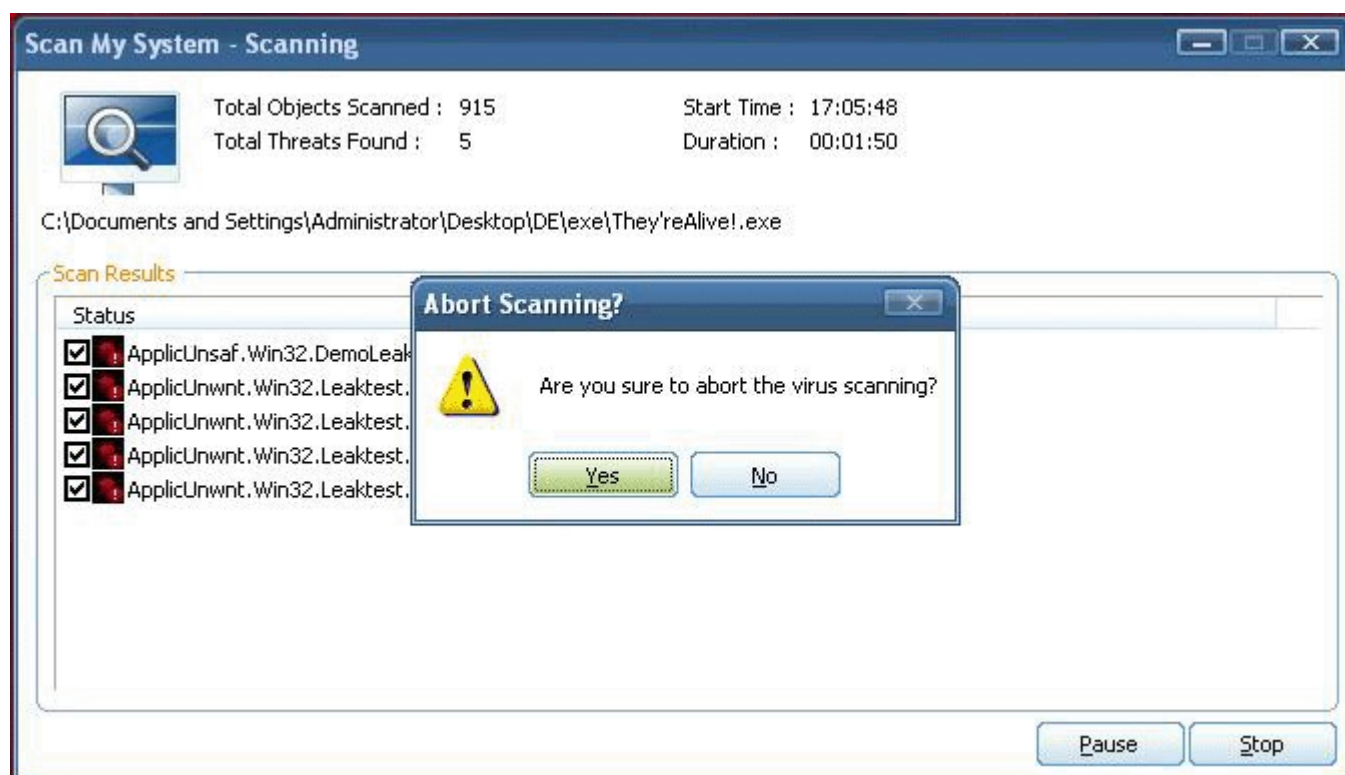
Scan My System - Scanning

Total Objects Scanned : 915
Total Threats Found : 5

Start Time : 17:05:48
Duration : 00:01:50

C:\Documents and Settings\Administrator\Desktop\DE\exe\They'reAlive!.exe

Scan Results

Status

ApplicUnsaf.Win32.DemoLeak
ApplicUnwnt.Win32.Leaktest.
ApplicUnwnt.Win32.Leaktest.
ApplicUnwnt.Win32.Leaktest.
ApplicUnwnt.Win32.Leaktest.

Abort Scanning?

Are you sure to abort the virus scanning?

Yes

No

Pause

Stop